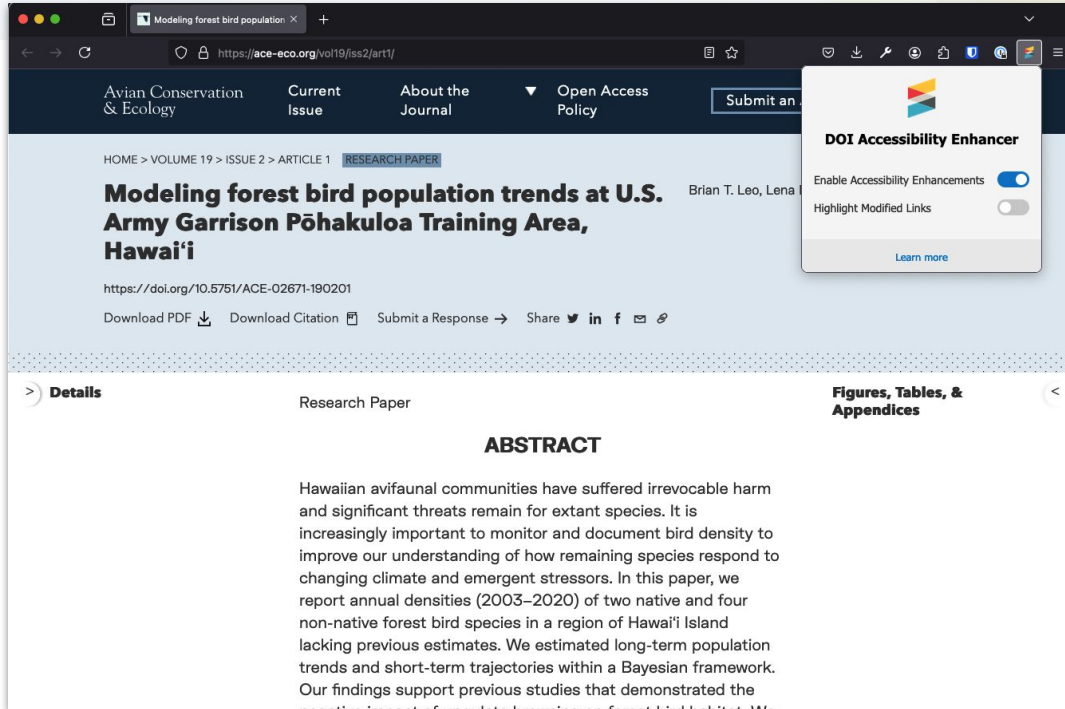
Modeling forest bird population ×

https://ace-eco.org/vol19/iss2/art1/

Avian Conservation & Ecology

Current Issue

About the Journal

Open Access Policy

Submit an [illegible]

DOI Accessibility Enhancer

Enable Accessibility Enhancements

Highlight Modified Links

Learn more

HOME > VOLUME 19 > ISSUE 2 > ARTICLE 1 RESEARCH PAPER

Modeling forest bird population trends at U.S. Army Garrison Pōhakuloa Training Area, Hawai'i

Brian T. Leo, Lena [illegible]

https://doi.org/10.5751/ACE-02671-190201

Download PDF Download Citation Submit a Response → Share

Details

Research Paper

Figures, Tables, & Appendices

ABSTRACT

Hawaiian avifaunal communities have suffered irrevocable harm and significant threats remain for extant species. It is increasingly important to monitor and document bird density to improve our understanding of how remaining species respond to changing climate and emergent stressors. In this paper, we report annual densities (2003–2020) of two native and four non-native forest bird species in a region of Hawai'i Island lacking previous estimates. We estimated long-term population trends and short-term trajectories within a Bayesian framework. Our findings support previous studies that demonstrated the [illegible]